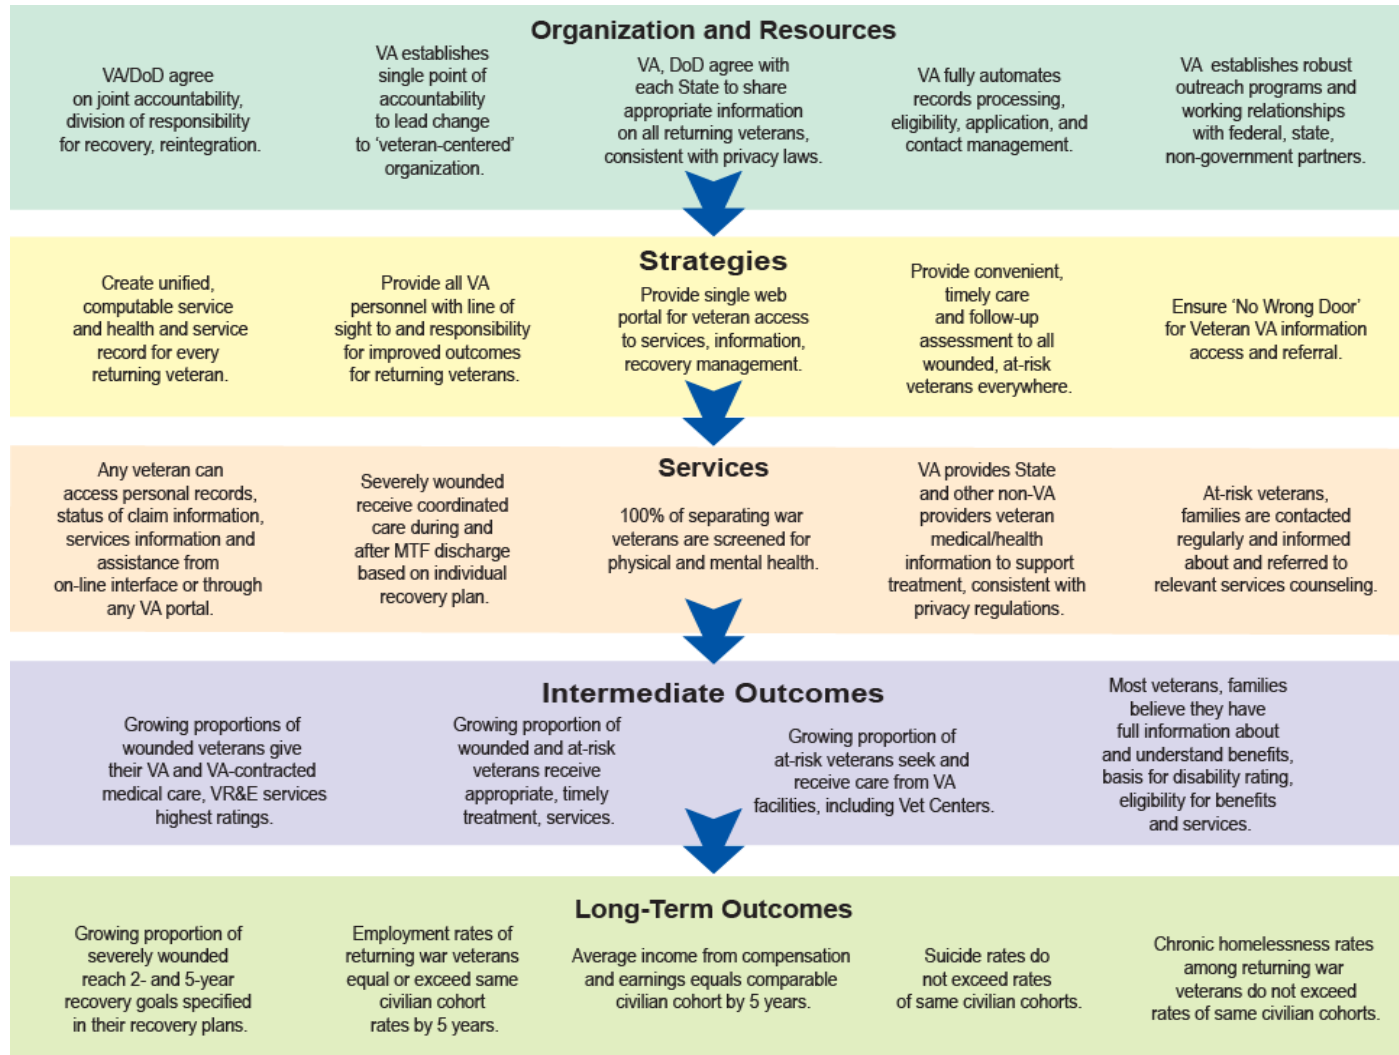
Organization and Resources

VA/DoD agree on joint accountability, division of responsibility for recovery, reintegration.

VA establishes single point of accountability to lead change to 'veteran-centered' organization.

VA, DoD agree with each State to share appropriate information on all returning veterans, consistent with privacy laws.

VA fully automates records processing, eligibility, application, and contact management.

VA establishes robust outreach programs and working relationships with federal, state, non-government partners.

Strategies

Create unified, computable service and health and service record for every returning veteran.

Provide all VA personnel with line of sight to and responsibility for improved outcomes for returning veterans.

Provide single web portal for veteran access to services, information, recovery management.

Provide convenient, timely care and follow-up assessment to all wounded, at-risk veterans everywhere.

Ensure 'No Wrong Door' for Veteran VA information access and referral.

Services

Any veteran can access personal records, status of claim information, services information and assistance from on-line interface or through any VA portal.

Severely wounded receive coordinated care during and after MTF discharge based on individual recovery plan.

100% of separating war veterans are screened for physical and mental health.

VA provides State and other non-VA providers veteran medical/health information to support treatment, consistent with privacy regulations.

At-risk veterans, families are contacted regularly and informed about and referred to relevant services counseling.

Intermediate Outcomes

Growing proportions of wounded veterans give their VA and VA-contracted medical care, VR&E services highest ratings.

Growing proportion of wounded and at-risk veterans receive appropriate, timely treatment, services.

Growing proportion of at-risk veterans seek and receive care from VA facilities, including Vet Centers.

Most veterans, families believe they have full information about and understand benefits, basis for disability rating, eligibility for benefits and services.

Long-Term Outcomes

Growing proportion of severely wounded reach 2- and 5-year recovery goals specified in their recovery plans.

Employment rates of returning war veterans equal or exceed same civilian cohort rates by 5 years.

Average income from compensation and earnings equals comparable civilian cohort by 5 years.

Suicide rates do not exceed rates of same civilian cohorts.

Chronic homelessness rates among returning war veterans do not exceed rates of same civilian cohorts.